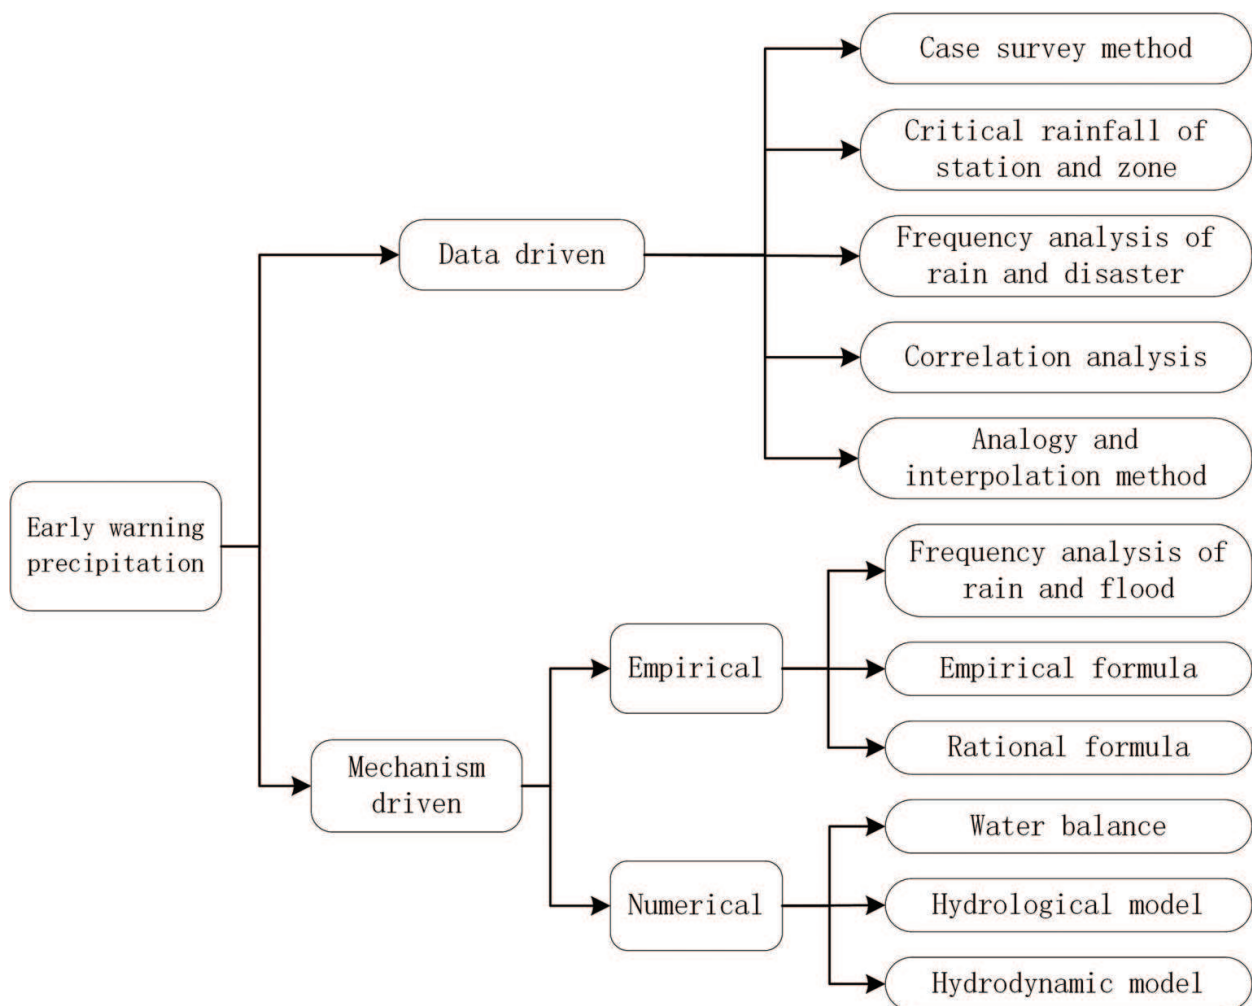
Early warning precipitation

Data driven

Case survey method

Critical rainfall of station and zone

Frequency analysis of rain and disaster

Correlation analysis

Analogy and interpolation method

Mechanism driven

Empirical

Frequency analysis of rain and flood

Empirical formula

Rational formula

Numerical

Water balance

Hydrological model

Hydrodynamic model